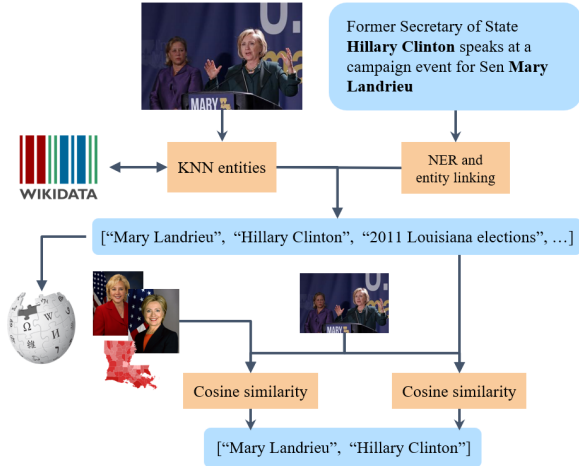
MARY

Former Secretary of State **Hillary Clinton** speaks at a campaign event for Sen **Mary Landrieu**

WIKIDATA

KNN entities

NER and entity linking

["Mary Landrieu", "Hillary Clinton", "2011 Louisiana elections", …]

Cosine similarity

Cosine similarity

["Mary Landrieu", "Hillary Clinton"]